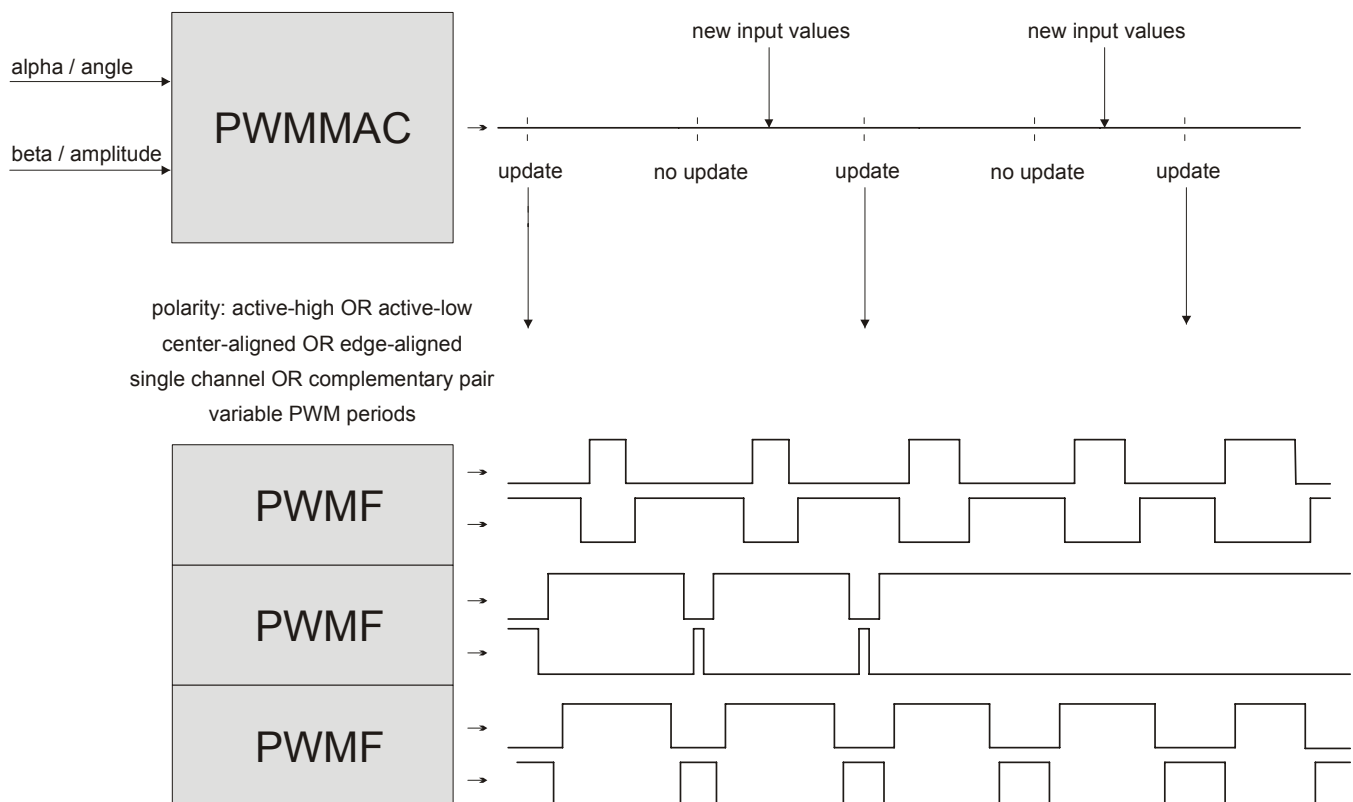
alpha / angle

beta / amplitude

PWMMAC

new input values

new input values

update

no update

update

no update

update

polarity: active-high OR active-low
center-aligned OR edge-aligned
single channel OR complementary pair
variable PWM periods

PWMF

PWMF

PWMF